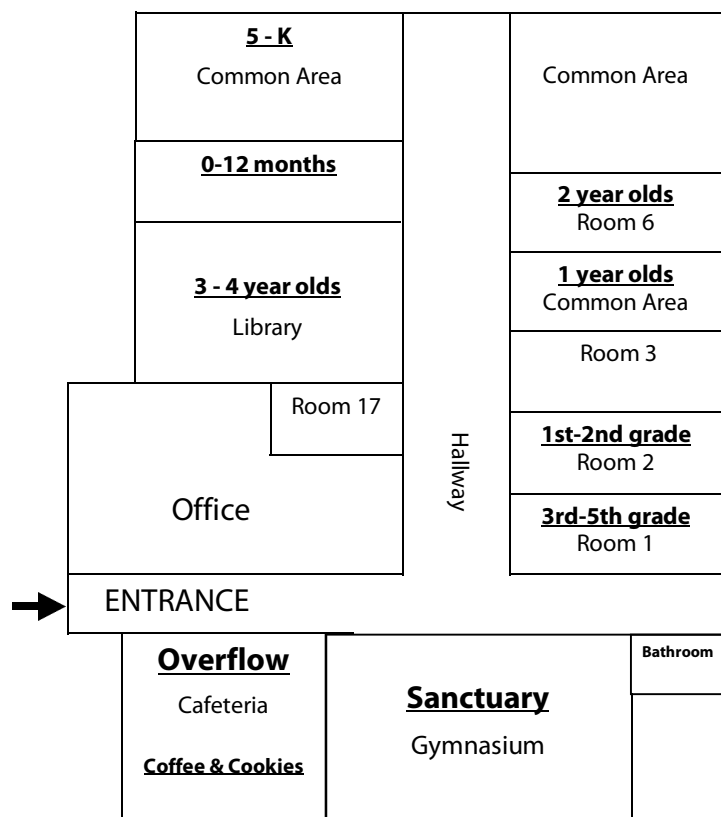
5 - K
Common Area

Common Area

0-12 months

2 year olds
Room 6

3 - 4 year olds
Library

1 year olds
Common Area

Room 3

Room 17

Hallway

1st-2nd grade
Room 2

Office

3rd-5th grade
Room 1

ENTRANCE

Overflow
Cafeteria
Coffee & Cookies

Sanctuary
Gymnasium

Bathroom